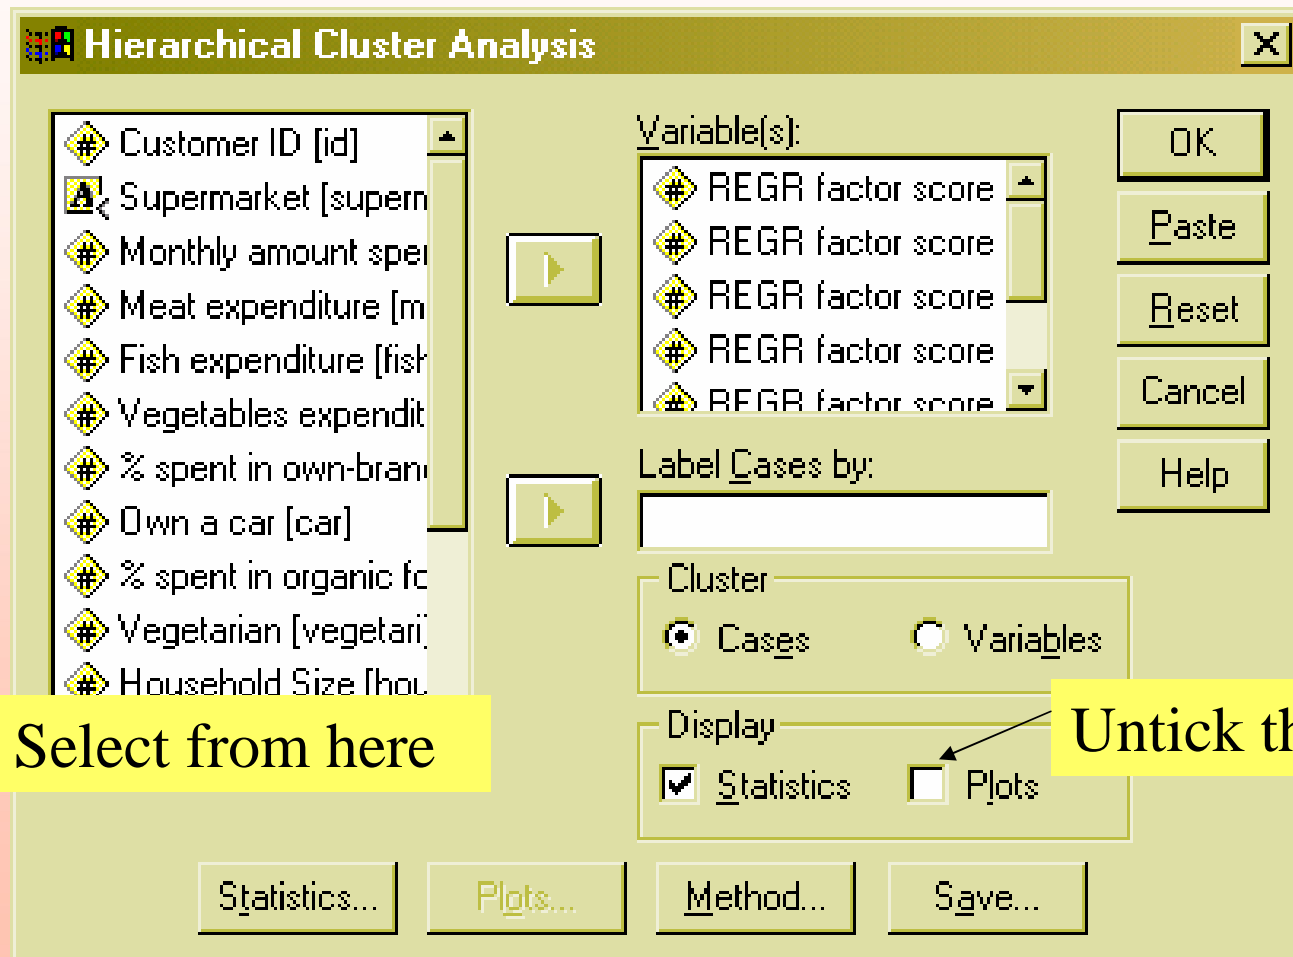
Hierarchical Cluster Analysis

Customer ID [id]
Supermarket [supern
Monthly amount spe
Meat expenditure [m
Fish expenditure [fisl
Vegetables expendit
% spent in own-bran
Own a car [car]
% spent in organic fo
Vegetarian [vegetari
Household Size [hou

Select from here

Variable(s):
REGR factor score
REGR factor score
REGR factor score
REGR factor score
REGR factor score

Label Cases by:

Cluster
Cases
Variables

Display
Statistics
Plots

Untick th

OK
Paste
Reset
Cancel
Help

Statistics...
Plots...
Method...
Save...